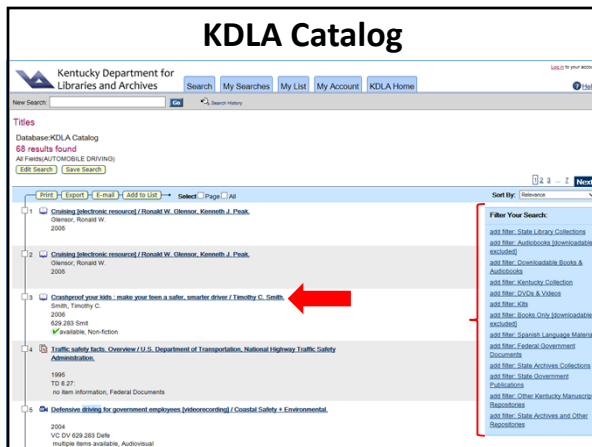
KDLA Catalog

Kentucky Department for Libraries and Archives

Log in to your account

Search | My Searches | My List | My Account | KDLA Home

Help

New Search: Go Search History

Titles

Database:KDLA Catalog
68 results found
All Fields(AUTOMOBILE DRIVING)
Edit Search | Save Search

1 2 3 ... 7 Next

Print | Export | E-mail | Add to List → Select: Page All

Sort By: Relevance

1 Cruising [electronic resource] / Ronald W. Glensor, Kenneth J. Peak.
Glensor, Ronald W.
2005

2 Cruising [electronic resource] / Ronald W. Glensor, Kenneth J. Peak.
Glensor, Ronald W.
2005

3 Crashproof your kids : make your teen a safer, smarter driver / Timothy C. Smith.
Smith, Timothy C.
2006
629.283 Smit
available, Non-fiction

4 Traffic safety facts. Overview / U.S. Department of Transportation, National Highway Traffic Safety Administration.
1995
TD 8.27:
no item information, Federal Documents

5 Defensive driving for government employees [videorecording] / Coastal Safety + Environmental.
2004
VC DV 629.283 Defe
multiple items available, Audiovisual

Filter Your Search:
add filter: State Library Collections
add filter: Audiobooks [downloadable excluded]
add filter: Downloadable Books & Audiobooks
add filter: Kentucky Collection
add filter: DVDs & Videos
add filter: Kits
add filter: Books Only [downloadable excluded]
add filter: Spanish Language Materi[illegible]
add filter: Federal Government Documents
add filter: State Archives Collections
add filter: State Government Publications
add filter: Other Kentucky Manuscrip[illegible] Repositories
add filter: State Archives and Other Repositories